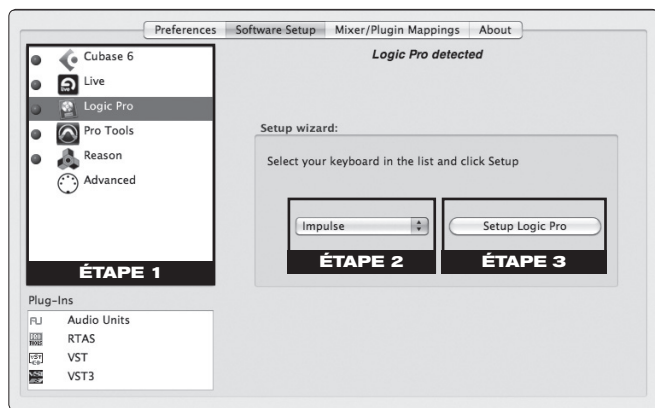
Preferences Software Setup Mixer/Plugin Mappings About

Cubase 6
Live
Logic Pro
Pro Tools
Reason
Advanced

ÉTAPE 1

Logic Pro detected

Setup wizard:

Select your keyboard in the list and click Setup

Impulse

ÉTAPE 2

Setup Logic Pro

ÉTAPE 3

Plug-Ins
Audio Units
RTAS
VST
VST3